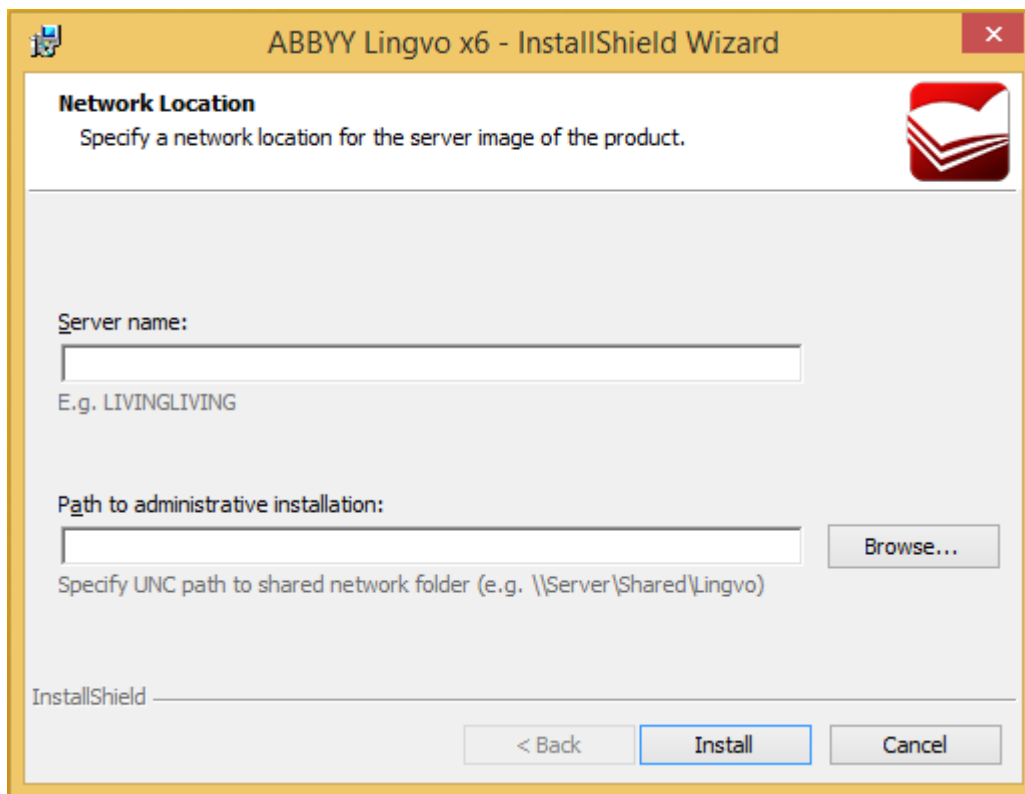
ABBYY Lingvo x6 - InstallShield Wizard

Network Location
Specify a network location for the server image of the product.

Server name:

E.g. LIVINGLIVING

Path to administrative installation:

Browse...

Specify UNC path to shared network folder (e.g. \\Server\Shared\Lingvo)

InstallShield

< Back
Install
Cancel